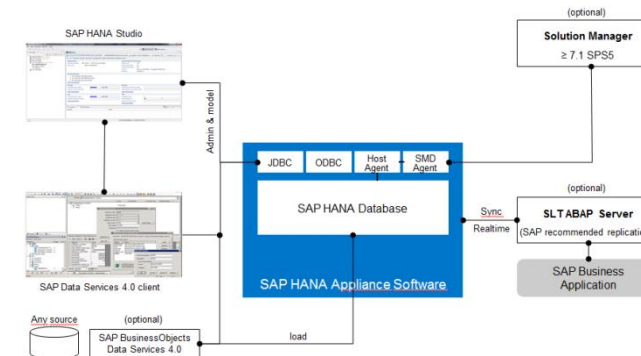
SAP HANA Studio

Admin & model

(optional)

Solution Manager

≥ 7.1 SPS5

JDBC

ODBC

Host Agent

SMD Agent

SAP HANA Database

Sync

Realtime

(optional)

SLT ABAP Server

(SAP recommended replicati

SAP Business Application

SAP HANA Appliance Software

SAP Data Services 4.0 client

Any source

(optional)

SAP BusinessObjects Data Services 4.0

load